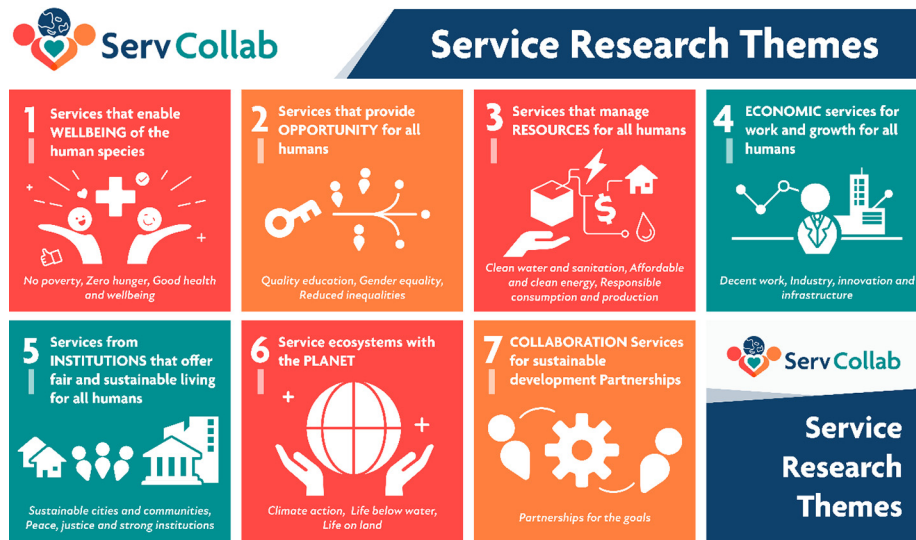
ServCollab

Service Research Themes

1 Services that enable WELLBEING of the human species

No poverty, Zero hunger, Good health and wellbeing

2 Services that provide OPPORTUNITY for all humans

Quality education, Gender equality, Reduced inequalities

3 Services that manage RESOURCES for all humans

$

Clean water and sanitation, Affordable and clean energy, Responsible consumption and production

4 ECONOMIC services for work and growth for all humans

Decent work, Industry, innovation and infrastructure

5 Services from INSTITUTIONS that offer fair and sustainable living for all humans

Sustainable cities and communities, Peace, justice and strong institutions

6 Service ecosystems with the PLANET

Climate action, Life below water, Life on land

7 COLLABORATION Services for sustainable development Partnerships

Partnerships for the goals

ServCollab

Service Research Themes